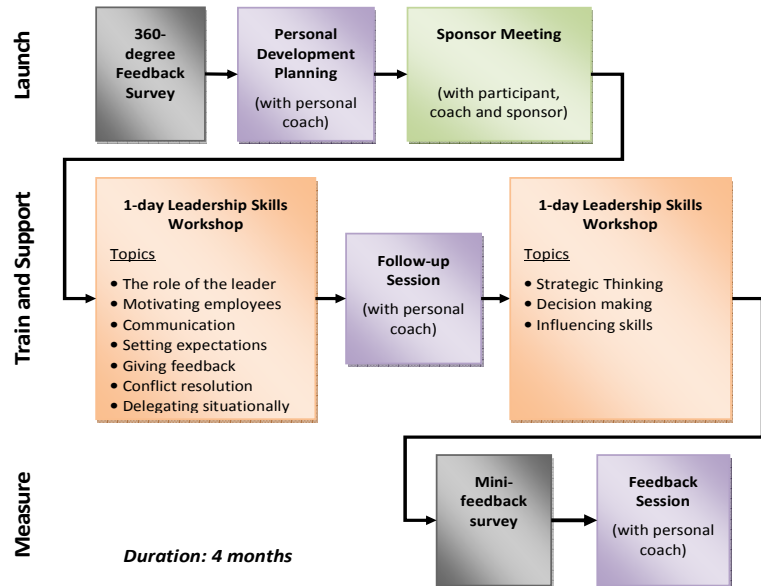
Launch

360-degree Feedback Survey

Personal Development Planning

(with personal coach)

Sponsor Meeting

(with participant, coach and sponsor)

Train and Support

1-day Leadership Skills Workshop

Topics

• The role of the leader
• Motivating employees
• Communication
• Setting expectations
• Giving feedback
• Conflict resolution
• Delegating situationally

Follow-up Session

(with personal coach)

1-day Leadership Skills Workshop

Topics

• Strategic Thinking
• Decision making
• Influencing skills

Measure

Mini-feedback survey

Feedback Session

(with personal coach)

Duration: 4 months